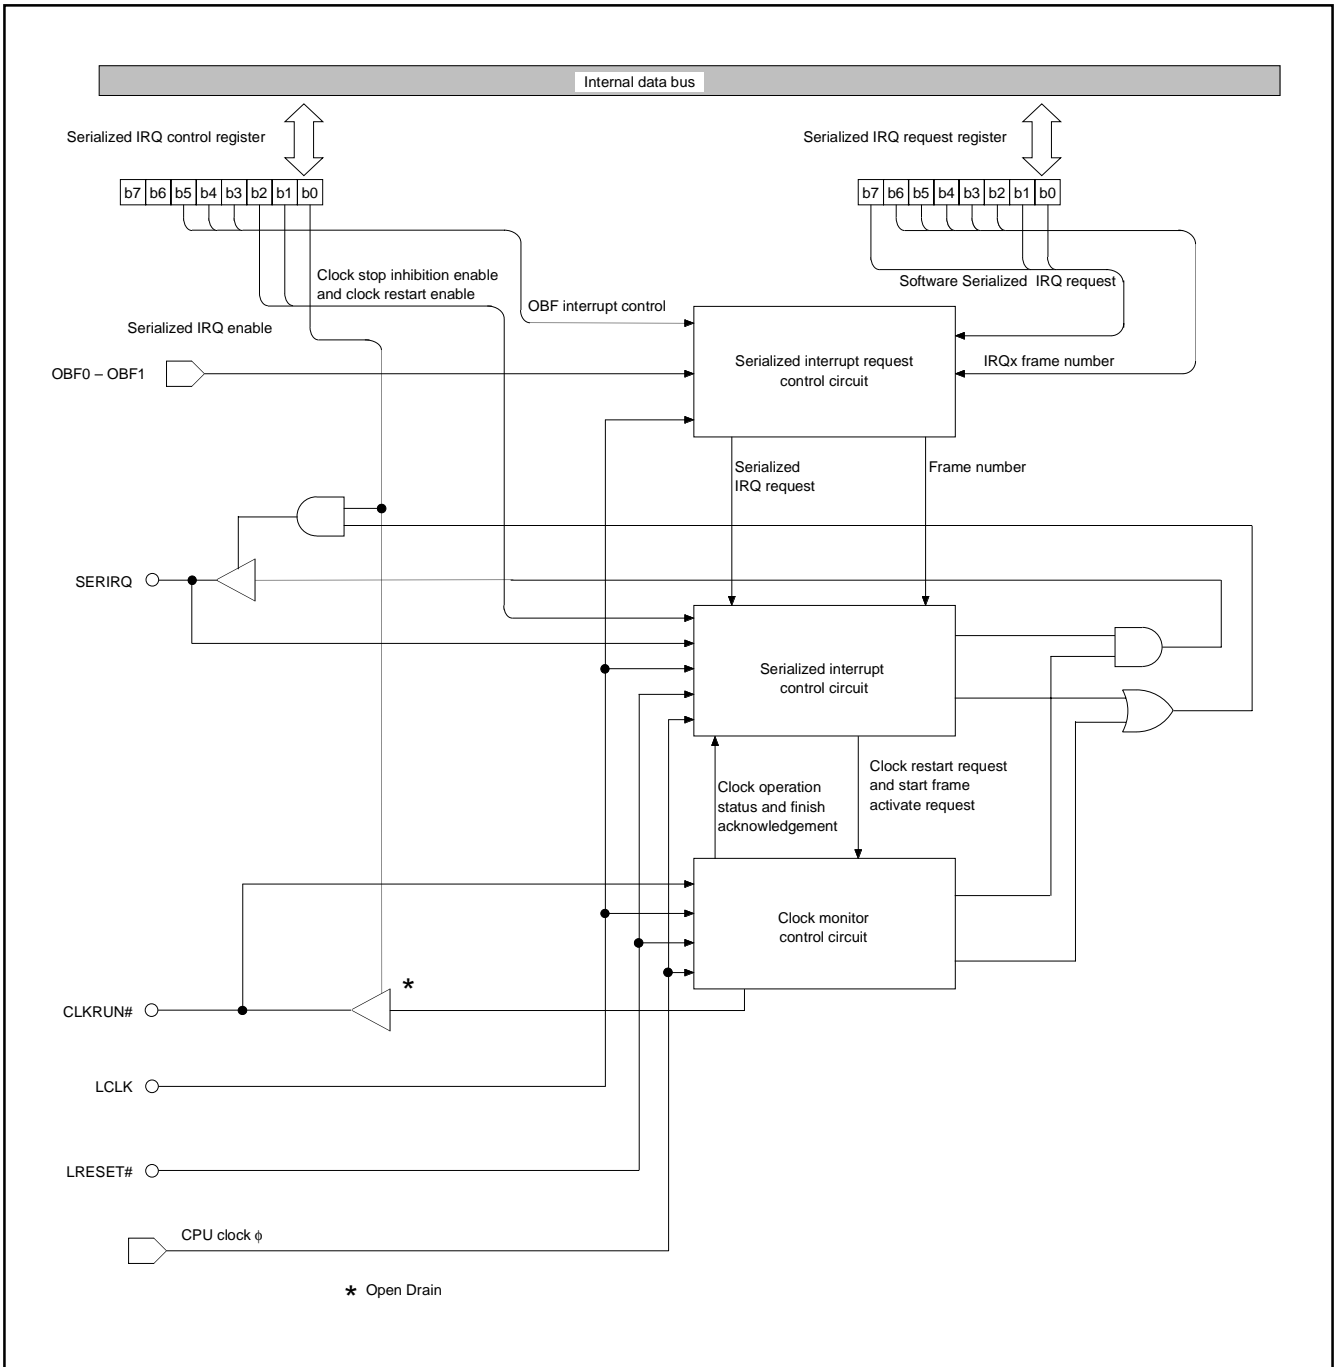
Internal data bus

Serialized IRQ control register

| b7 | b6 | b5 | b4 | b3 | b2 | b1 | b0 |
|---|---|---|---|---|---|---|---|

Serialized IRQ request register

| b7 | b6 | b5 | b4 | b3 | b2 | b1 | b0 |
|---|---|---|---|---|---|---|---|

Clock stop inhibition enable and clock restart enable

Software Serialized IRQ request

OBF interrupt control

Serialized IRQ enable

OBF0 – OBF1

Serialized interrupt request control circuit

IRQx frame number

Serialized IRQ request

Frame number

SERIRQ

Serialized interrupt control circuit

Clock operation status and finish acknowledgement

Clock restart request and start frame activate request

Clock monitor control circuit

CLKRUN#

*

LCLK

LRESET#

CPU clock $\phi$

* Open Drain